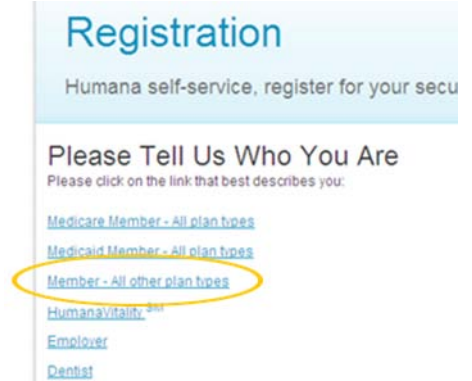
Registration

Humana self-service, register for your secu

Please Tell Us Who You Are
Please click on the link that best describes you:

Medicare Member - All plan types

Medicaid Member - All plan types

Member - All other plan types

HumanaVitality SM

Employer

Dentist